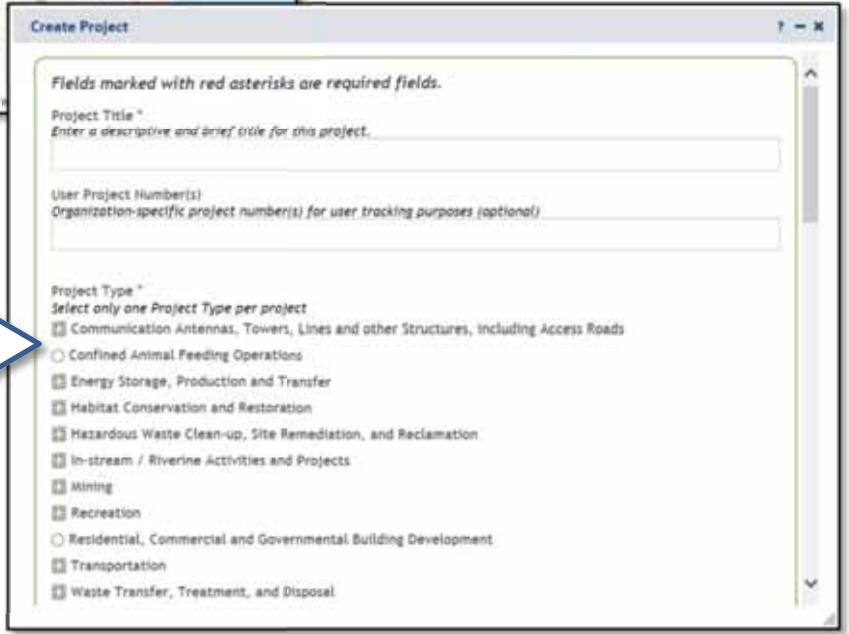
Create Project

? – ×

Fields marked with red asterisks are required fields.

Project Title *
Enter a descriptive and brief title for this project.

User Project Number(s)
Organization-specific project number(s) for user tracking purposes (optional)

Project Type *
Select only one Project Type per project
Communication Antennas, Towers, Lines and other Structures, including Access Roads
Confined Animal Feeding Operations
Energy Storage, Production and Transfer
Habitat Conservation and Restoration
Hazardous Waste Clean-up, Site Remediation, and Reclamation
In-stream / Riverine Activities and Projects
Mining
Recreation
Residential, Commercial and Governmental Building Development
Transportation
Waste Transfer, Treatment, and Disposal